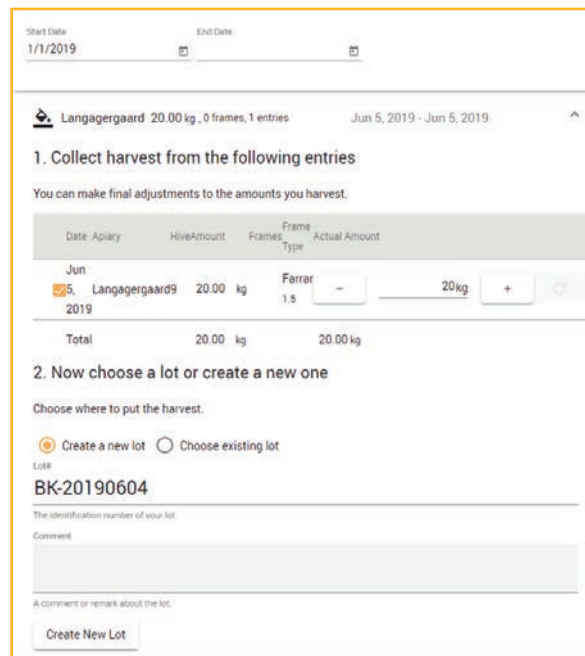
Start Date
1/1/2019

End Date

Langagergaard 20.00 kg , 0 frames, 1 entries

Jun 5, 2019 - Jun 5, 2019

1. Collect harvest from the following entries

You can make final adjustments to the amounts you harvest.

| Date | Apiary | Hive | Amount | Frames | Frame Type | Actual Amount |
|---|---|---|---|---|---|---|
| Jun 5, 2019 | Langagergaard | 9 | 20.00 kg | | Farrar 1.5 | – 20kg + |
| Total | | | 20.00 kg | | | 20.00 kg |

2. Now choose a lot or create a new one

Choose where to put the harvest.

Create a new lot   Choose existing lot

Lot#
BK-20190604
The identification number of your lot.

Comment

A comment or remark about the lot.

Create New Lot